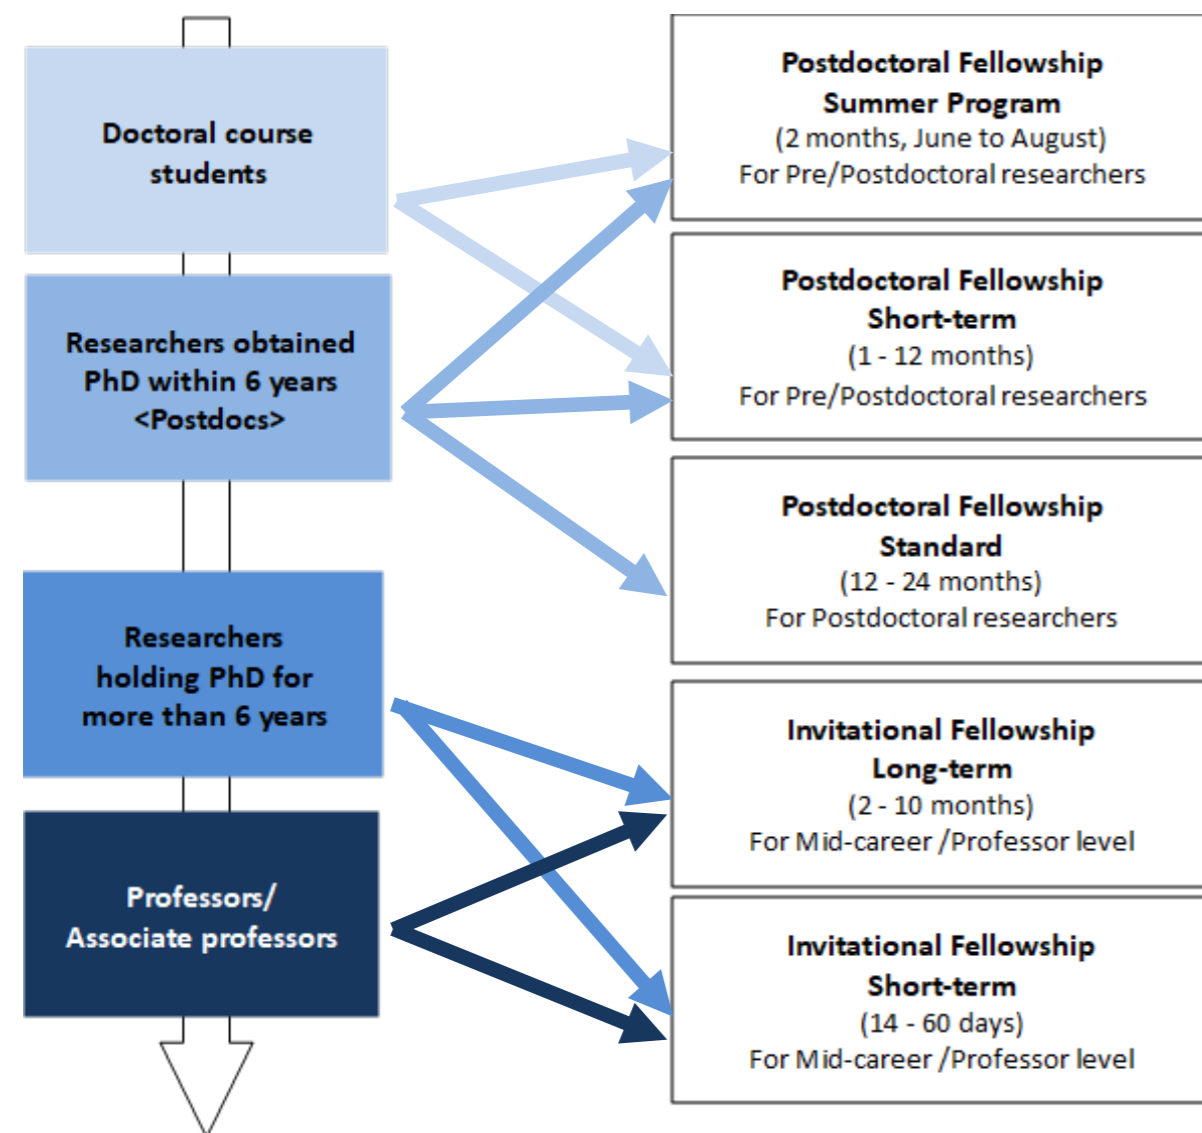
Doctoral course students

Researchers obtained PhD within 6 years <Postdocs>

Researchers holding PhD for more than 6 years

Professors/ Associate professors

Postdoctoral Fellowship
Summer Program
(2 months, June to August)
For Pre/Postdoctoral researchers

Postdoctoral Fellowship
Short-term
(1 - 12 months)
For Pre/Postdoctoral researchers

Postdoctoral Fellowship
Standard
(12 - 24 months)
For Postdoctoral researchers

Invitational Fellowship
Long-term
(2 - 10 months)
For Mid-career /Professor level

Invitational Fellowship
Short-term
(14 - 60 days)
For Mid-career /Professor level